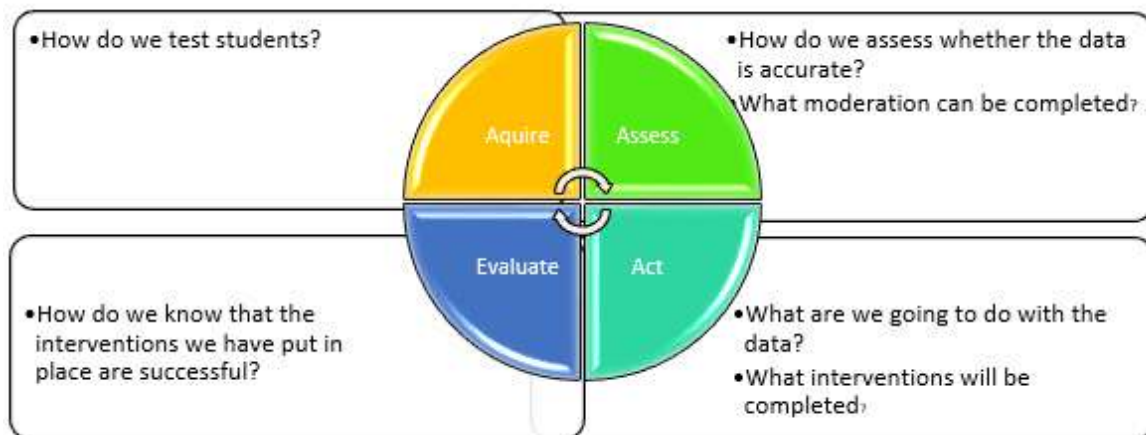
•How do we test students?

Aquire

Assess

•How do we assess whether the data is accurate?

•What moderation can be completed?

Evaluate

Act

•How do we know that the interventions we have put in place are successful?

•What are we going to do with the data?

•What interventions will be completed?